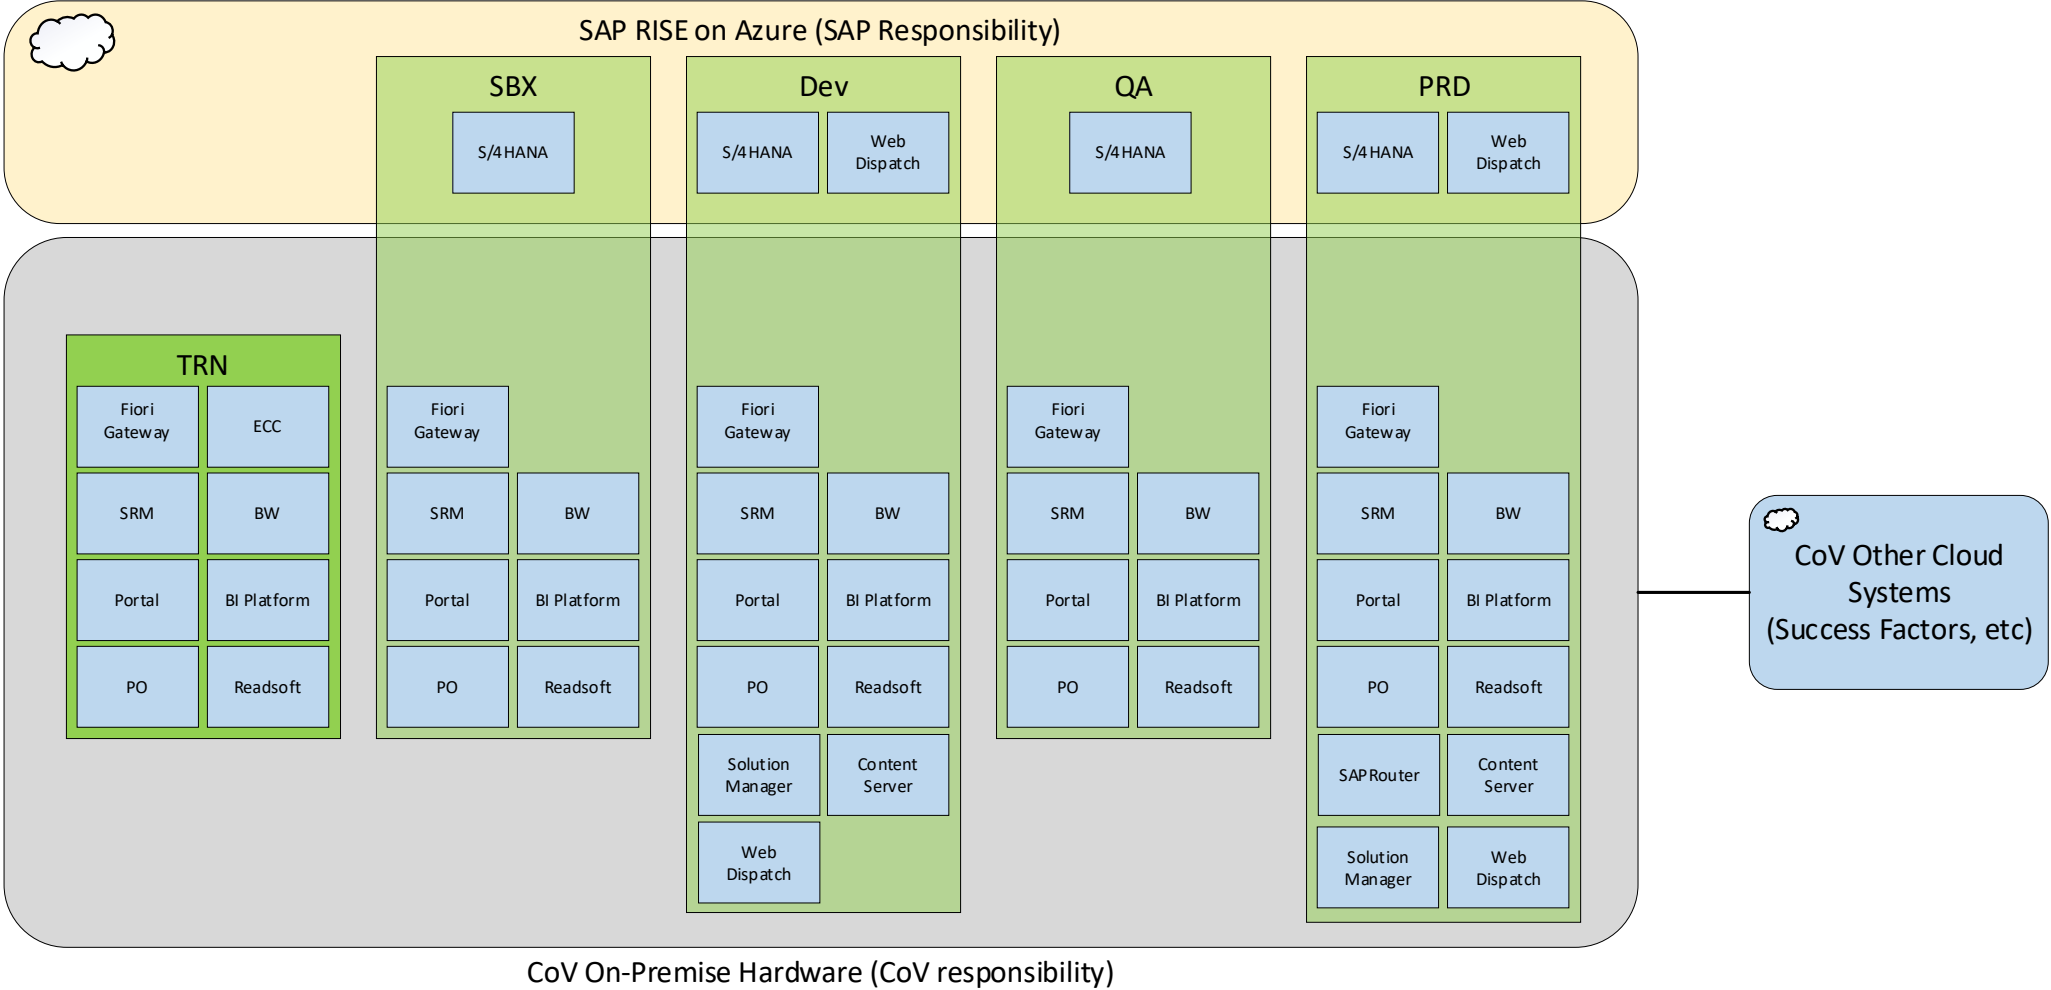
SAP RISE on Azure (SAP Responsibility)

SBX

S/4HANA

Dev

S/4HANA

Web Dispatch

QA

S/4HANA

PRD

S/4HANA

Web Dispatch

TRN

Fiori Gateway

ECC

SRM

BW

Portal

BI Platform

PO

Readsoft

Fiori Gateway

SRM

BW

Portal

BI Platform

PO

Readsoft

Fiori Gateway

SRM

BW

Portal

BI Platform

PO

Readsoft

Solution Manager

Content Server

Web Dispatch

Fiori Gateway

SRM

BW

Portal

BI Platform

PO

Readsoft

Fiori Gateway

SRM

BW

Portal

BI Platform

PO

Readsoft

SAPRouter

Content Server

Solution Manager

Web Dispatch

CoV Other Cloud Systems (Success Factors, etc)

CoV On-Premise Hardware (CoV responsibility)